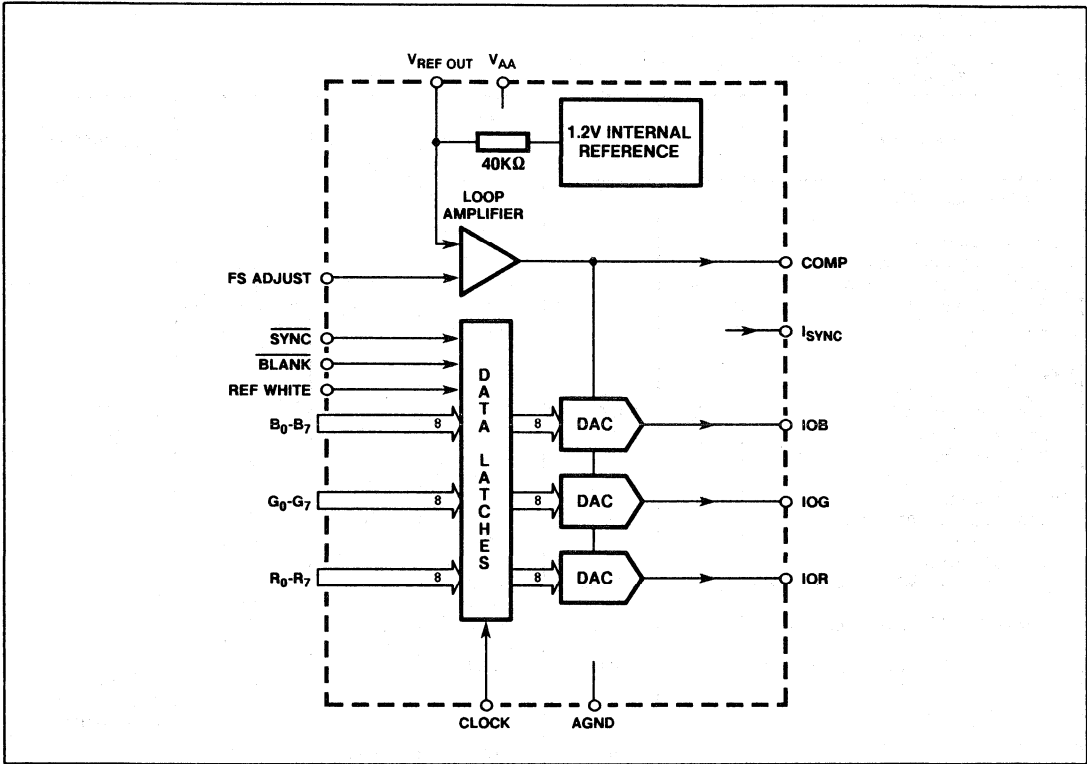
$V_{REF\ OUT}$ $V_{AA}$

40KΩ

1.2V INTERNAL REFERENCE

LOOP AMPLIFIER

FS ADJUST

COMP

$\overline{SYNC}$

$\overline{BLANK}$

REF WHITE

$I_{SYNC}$

$B_0$-$B_7$

8

D A T A L A T C H E S

8

DAC

IOB

$G_0$-$G_7$

8

8

DAC

IOG

$R_0$-$R_7$

8

8

DAC

IOR

CLOCK

AGND